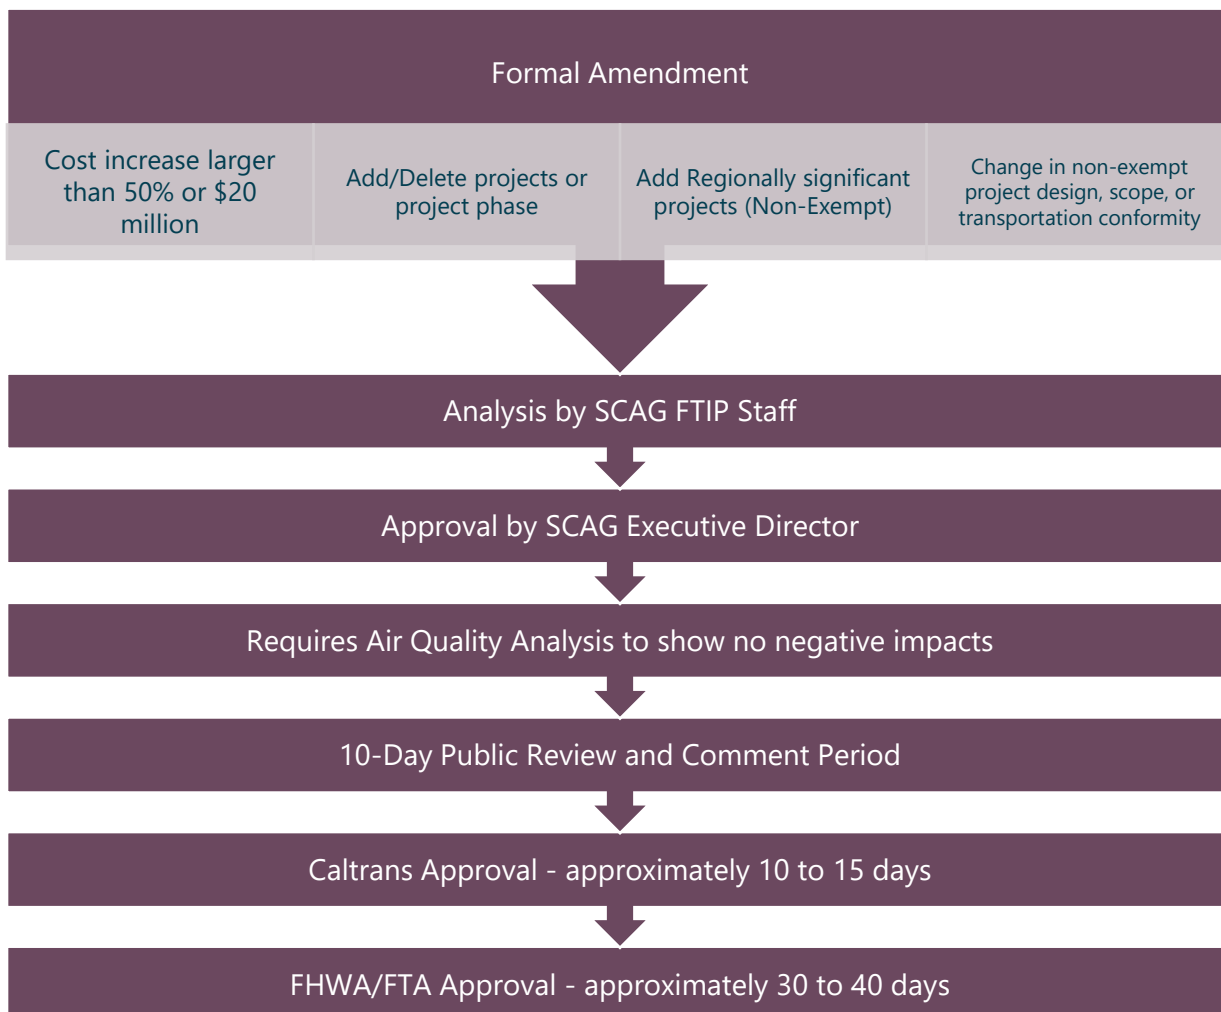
Formal Amendment

Cost increase larger than 50% or \$20 million

Add/Delete projects or project phase

Add Regionally significant projects (Non-Exempt)

Change in non-exempt project design, scope, or transportation conformity

Analysis by SCAG FTIP Staff

Approval by SCAG Executive Director

Requires Air Quality Analysis to show no negative impacts

10-Day Public Review and Comment Period

Caltrans Approval - approximately 10 to 15 days

FHWA/FTA Approval - approximately 30 to 40 days